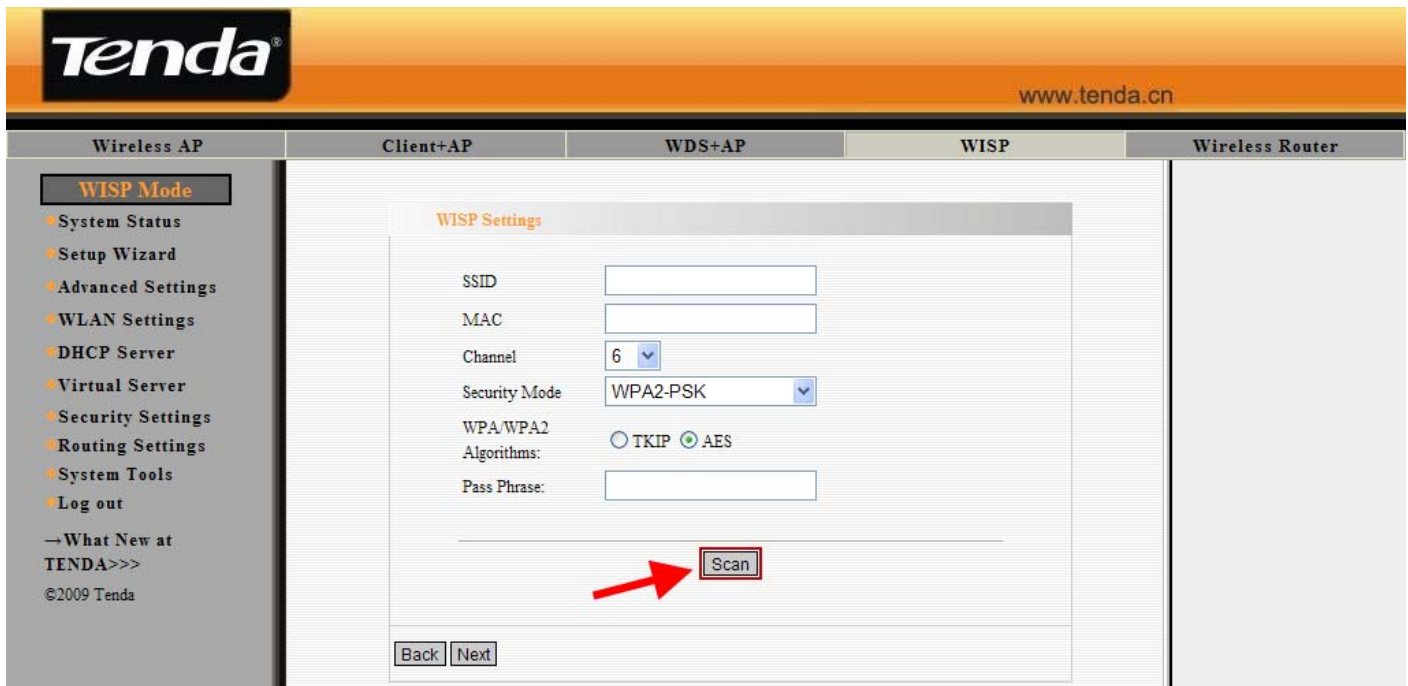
Tenda®

www.tenda.cn

Wireless AP | Client+AP | WDS+AP | WISP | Wireless Router

WISP Mode
System Status
Setup Wizard
Advanced Settings
WLAN Settings
DHCP Server
Virtual Server
Security Settings
Routing Settings
System Tools
Log out

→What New at TENDA>>>

©2009 Tenda

WISP Settings

SSID

MAC

Channel 6

Security Mode WPA2-PSK

WPA/WPA2 Algorithms: TKIP AES

Pass Phrase:

Scan

Back Next